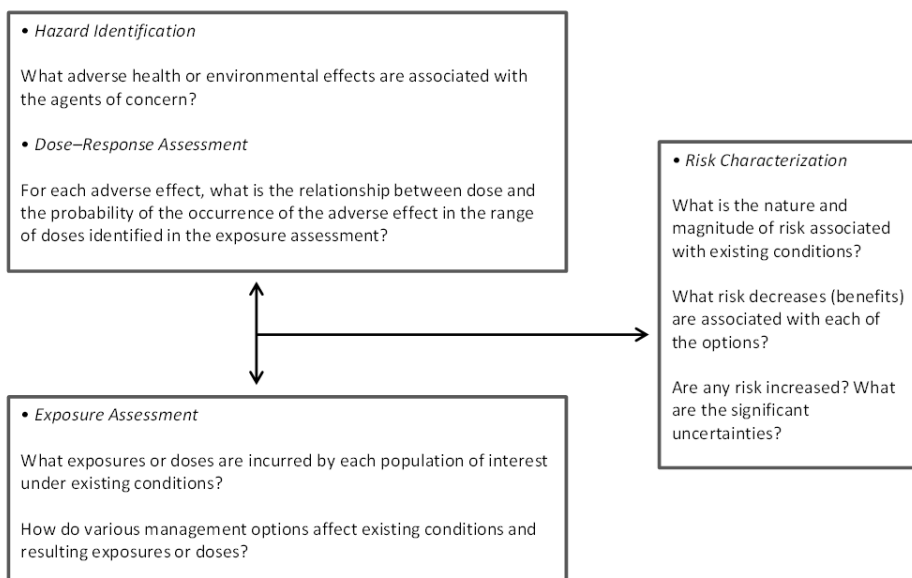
• Hazard Identification

What adverse health or environmental effects are associated with the agents of concern?

• Dose–Response Assessment

For each adverse effect, what is the relationship between dose and the probability of the occurrence of the adverse effect in the range of doses identified in the exposure assessment?

• Risk Characterization

What is the nature and magnitude of risk associated with existing conditions?

What risk decreases (benefits) are associated with each of the options?

Are any risk increased? What are the significant uncertainties?

• Exposure Assessment

What exposures or doses are incurred by each population of interest under existing conditions?

How do various management options affect existing conditions and resulting exposures or doses?